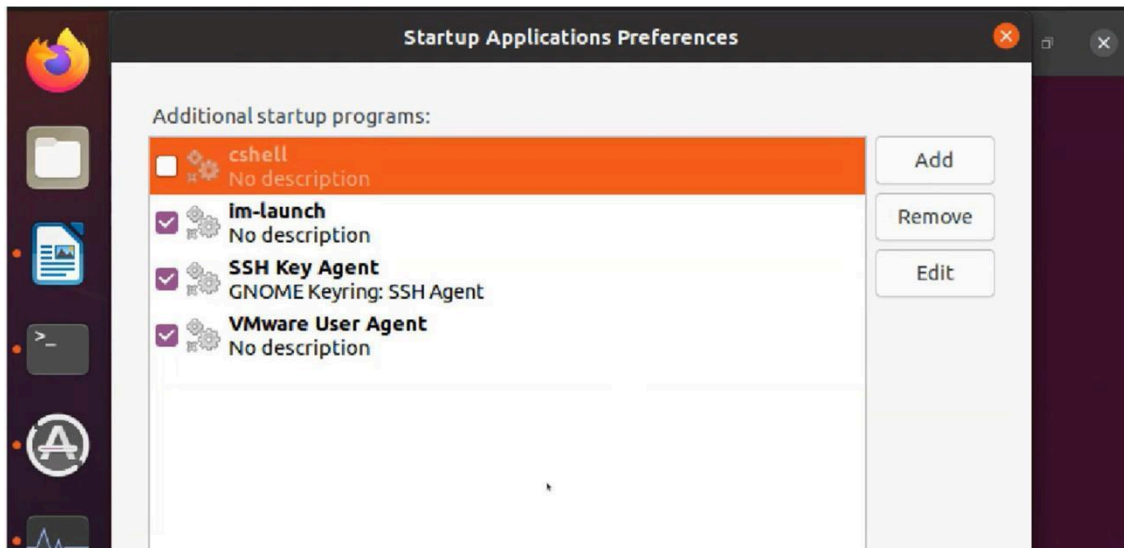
Startup Applications Preferences

Additional startup programs:

cshell
No description

im-launch
No description

SSH Key Agent
GNOME Keyring: SSH Agent

VMware User Agent
No description

Add

Remove

Edit

>_